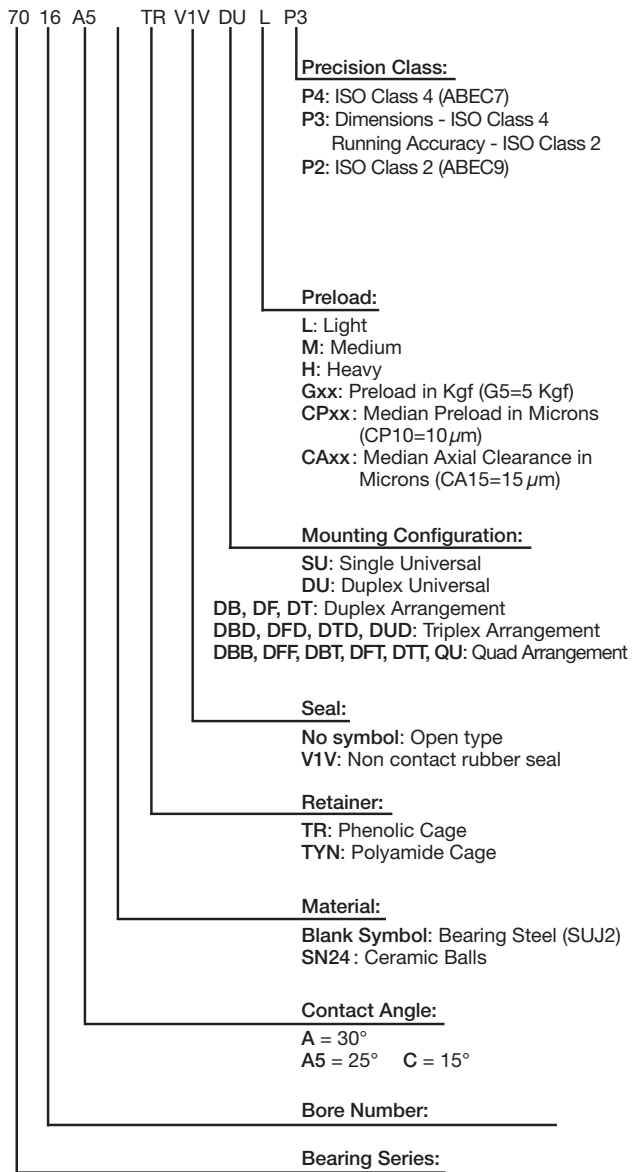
70 16 A5 TR V1V DU L P3

Precision Class:
P4: ISO Class 4 (ABEC7)
P3: Dimensions - ISO Class 4
Running Accuracy - ISO Class 2
P2: ISO Class 2 (ABEC9)

Preload:
L: Light
M: Medium
H: Heavy
Gxx: Preload in Kgf (G5=5 Kgf)
CPxx: Median Preload in Microns (CP10=10$\mu$m)
CAxx: Median Axial Clearance in Microns (CA15=15$\mu$m)

Mounting Configuration:
SU: Single Universal
DU: Duplex Universal
DB, DF, DT: Duplex Arrangement
DBD, DFD, DTD, DUD: Triplex Arrangement
DBB, DFF, DBT, DFT, DTT, QU: Quad Arrangement

Seal:
No symbol: Open type
V1V: Non contact rubber seal

Retainer:
TR: Phenolic Cage
TYN: Polyamide Cage

Material:
Blank Symbol: Bearing Steel (SUJ2)
SN24: Ceramic Balls

Contact Angle:
A = 30°
A5 = 25° C = 15°

Bore Number:

Bearing Series: